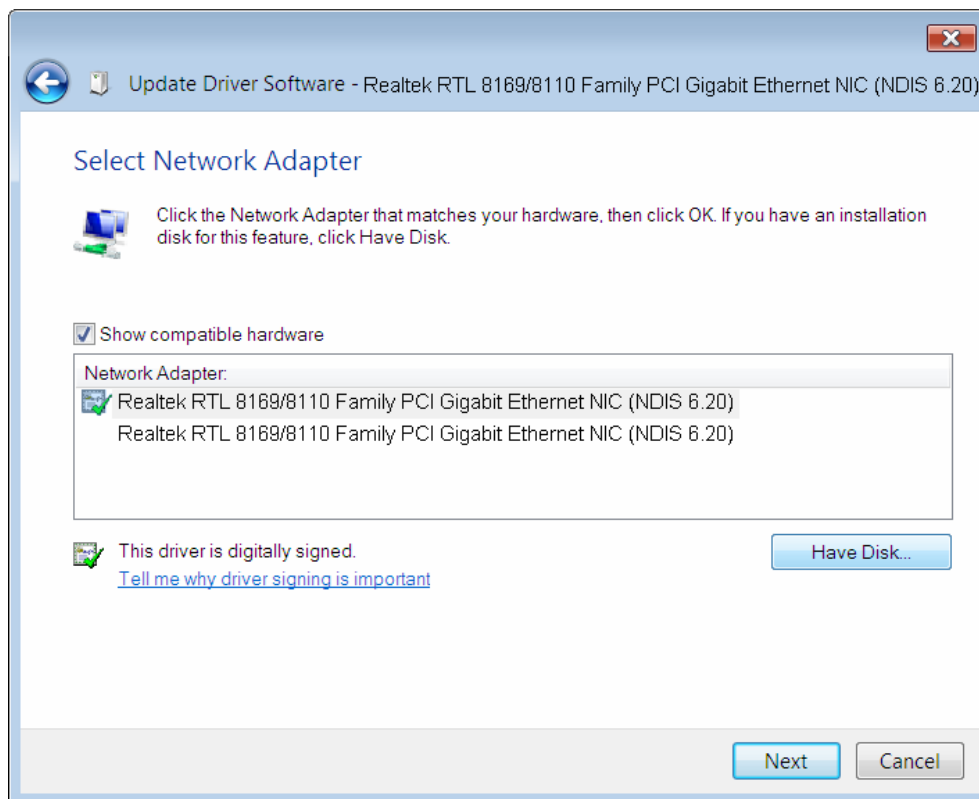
Update Driver Software - Realtek RTL 8169/8110 Family PCI Gigabit Ethernet NIC (NDIS 6.20)

Select Network Adapter

Click the Network Adapter that matches your hardware, then click OK. If you have an installation disk for this feature, click Have Disk.

Show compatible hardware

Network Adapter:
Realtek RTL 8169/8110 Family PCI Gigabit Ethernet NIC (NDIS 6.20)
Realtek RTL 8169/8110 Family PCI Gigabit Ethernet NIC (NDIS 6.20)

This driver is digitally signed.
Tell me why driver signing is important

Have Disk...

Next Cancel